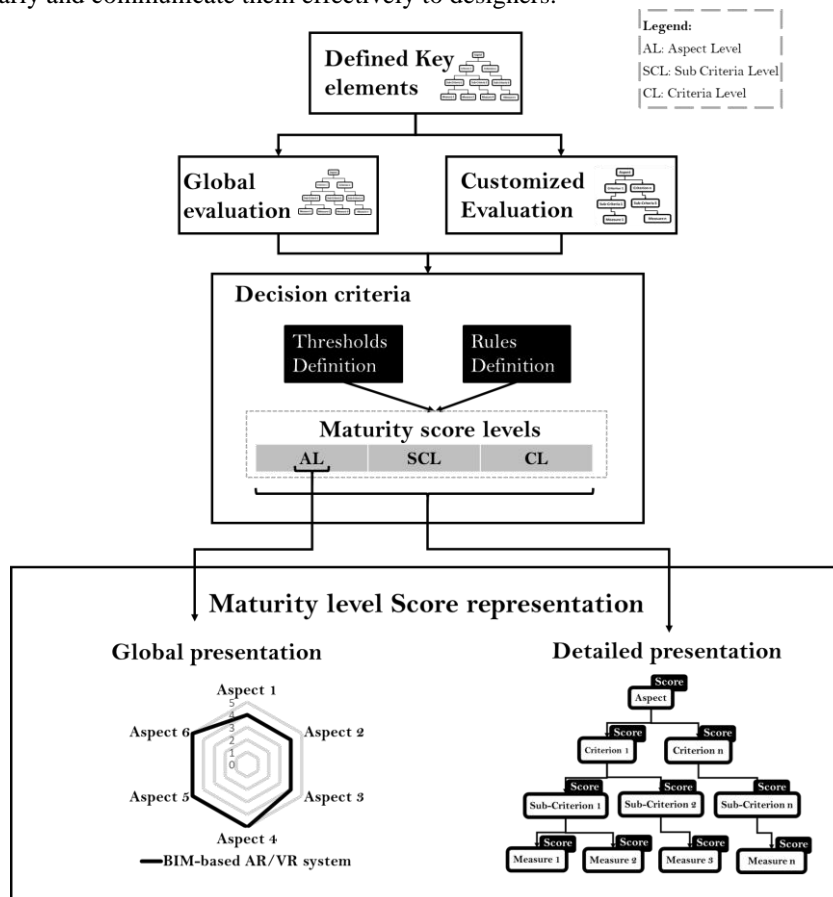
arly and communicate them effectively to designers.

Legend:
AL: Aspect Level
SCL: Sub Criteria Level
CL: Criteria Level

Defined Key elements

Global evaluation

Customized Evaluation

Decision criteria

Thresholds Definition

Rules Definition

Maturity score levels

| AL | SCL | CL |
|---|---|---|

Maturity level Score representation

Global presentation

Aspect 1
Aspect 2
Aspect 3
Aspect 4
Aspect 5
Aspect 6
5
4
3
2
1
0
BIM-based AR/VR system

Detailed presentation

Score
Aspect
Score
Criterion 1
Score
Criterion n
Score
Sub-Criterion 1
Score
Sub-Criterion 2
Score
Sub-Criterion n
Score
Measure 1
Score
Measure 2
Score
Measure 3
Score
Measure n